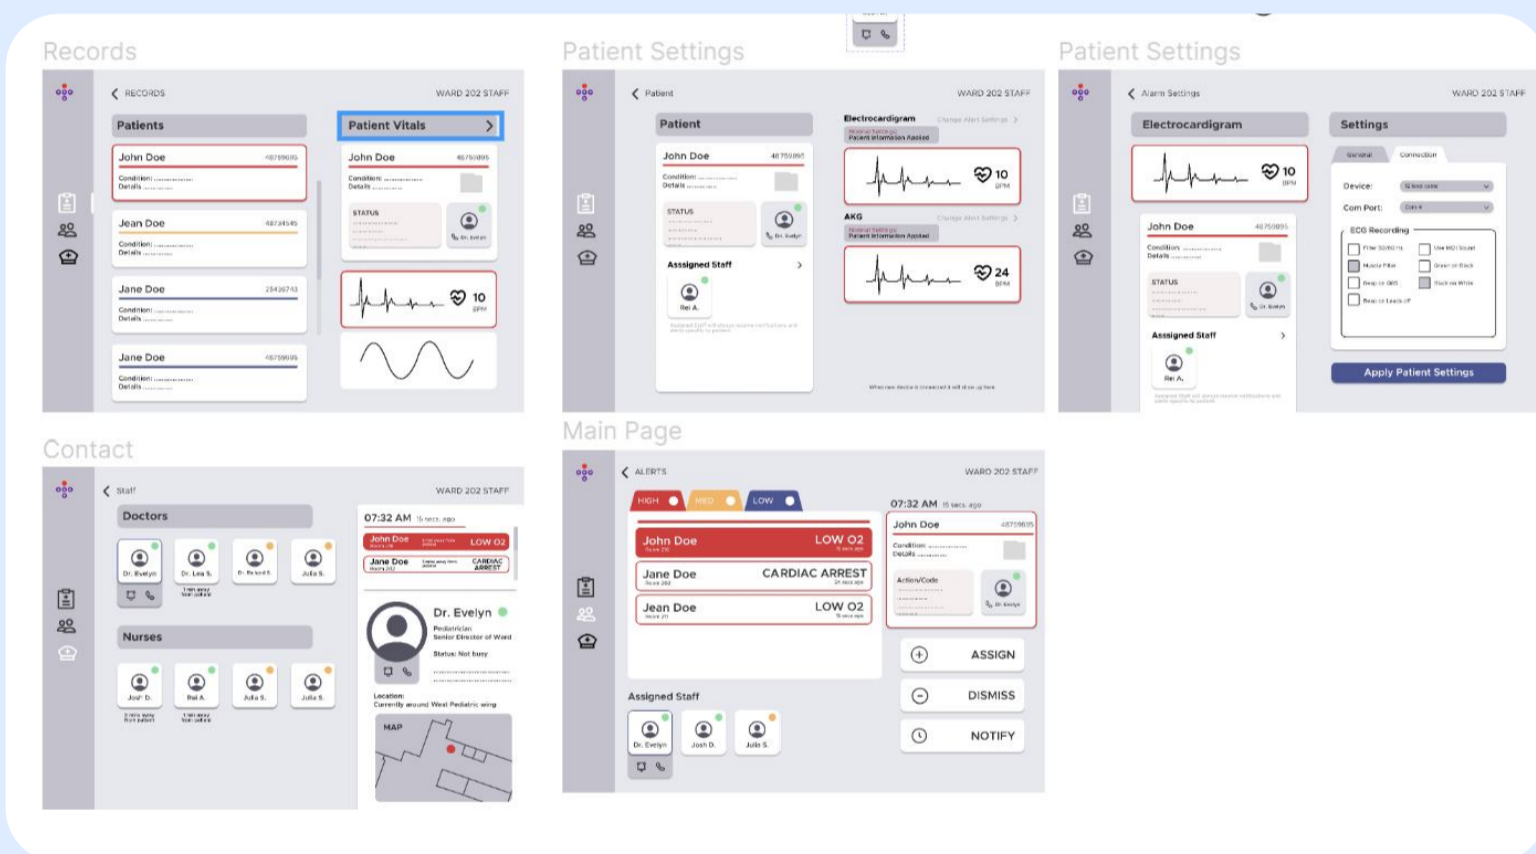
Records

RECORDS WARD 202 STAFF

Patients

John Doe 48759605
Condition:
Details

Jean Doe 48734545
Condition:
Details

Jane Doe 25436743
Condition:
Details

Jane Doe 48759995
Condition:
Details

Patient Vitals

John Doe 48750895
Condition:
Details

STATUS

Dr. Evelyn

10 BPM

Patient Settings

Patient WARD 202 STAFF

Patient

John Doe 48759895
Condition:
Details

STATUS

Dr. Evelyn

Assigned Staff

Rei A.

Electrocardigram
Patient Information Applied

10 BPM

AKG
Patient Information Applied

24 BPM

Patient Settings

Alarm Settings WARD 202 STAFF

Electrocardigram

10 BPM

John Doe 48759895
Condition:
Details

STATUS

Dr. Evelyn

Assigned Staff

Rei A.

Settings

General Connection

Device:

Com Port:

ECG Recording

Apply Patient Settings

Contact

Staff WARD 202 STAFF

Doctors

Dr. Evelyn Dr. Lea S. Dr. Roland S. Julia S.

Nurses

Josh D. Rei A. Julia S. Julia S.

07:32 AM 15 secs. ago

John Doe LOW O2

Jane Doe CARDIAC ARREST

Dr. Evelyn

Pediatrician
Senior Director of Ward

Status: Not busy

Location:
Currently around West Pediatric wing

MAP

Main Page

ALERTS WARD 202 STAFF

HIGH MED LOW

John Doe LOW O2

Jane Doe CARDIAC ARREST

Jean Doe LOW O2

Assigned Staff

Dr. Evelyn Josh D. Julia S.

07:32 AM 15 secs. ago

John Doe 48759895
Condition:
Details

Action/Code

Dr. Evelyn

ASSIGN

DISMISS

NOTIFY